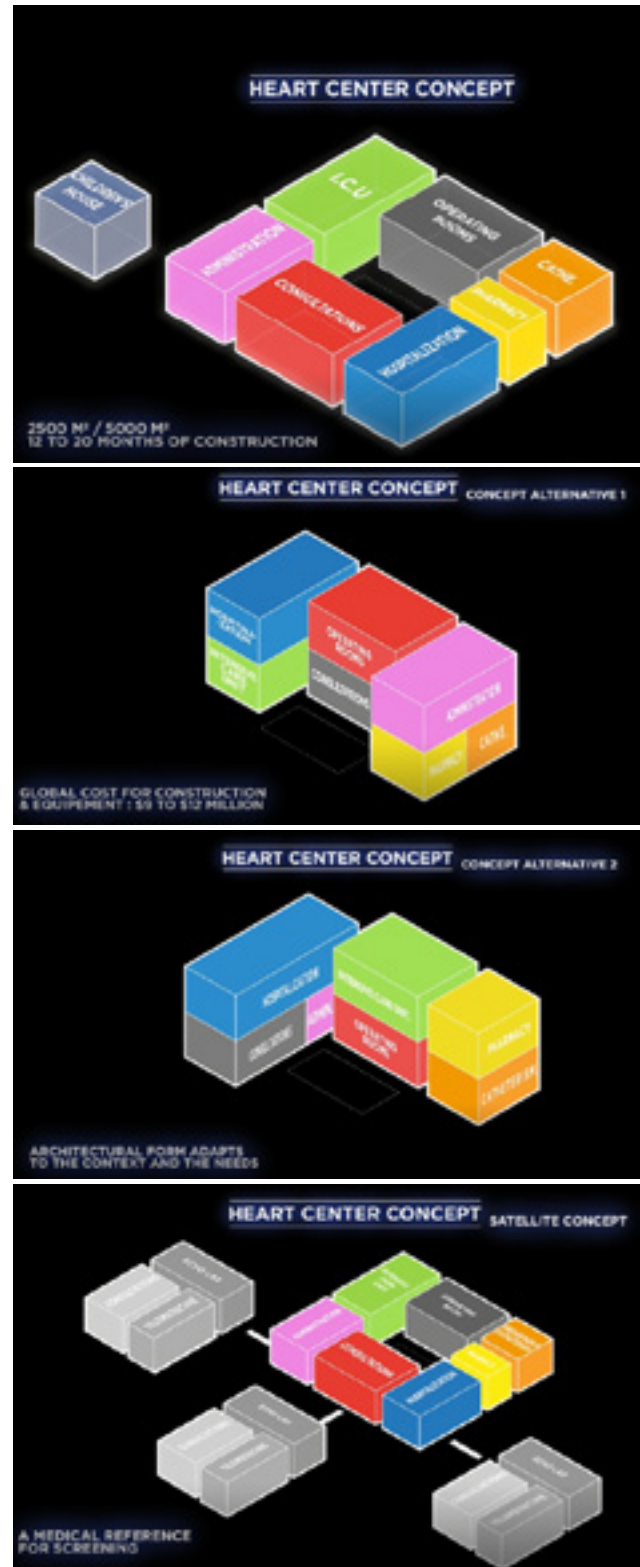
HEART CENTER CONCEPT

CHILDREN'S HOUSE

I.C.U

OPERATING ROOMS

ADMINISTRATION

CAFE

PHARMACY

CONSULTATIONS

HOSPITALIZATION

2500 M² / 5000 M²
12 TO 20 MONTHS OF CONSTRUCTION

HEART CENTER CONCEPT CONCEPT ALTERNATIVE 1

HOSPITALIZATION

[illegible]

OPERATING ROOMS

CONSULTATIONS

ADMINISTRATION

PHARMACY

CAFE

GLOBAL COST FOR CONSTRUCTION & EQUIPEMENT : $9 TO $12 MILLION

HEART CENTER CONCEPT CONCEPT ALTERNATIVE 2

HOSPITALIZATION

CONSULTATIONS

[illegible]

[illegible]

OPERATING ROOMS

PHARMACY

CATHETERISATION

ARCHITECTURAL FORM ADAPTS TO THE CONTEXT AND THE NEEDS

HEART CENTER CONCEPT SATELLITE CONCEPT

A MEDICAL REFERENCE FOR SCREENING